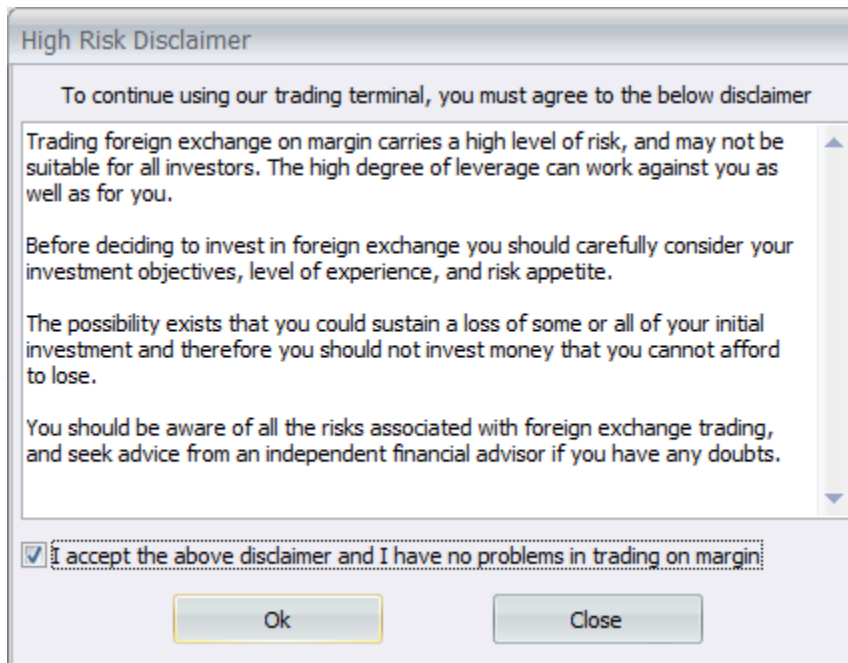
High Risk Disclaimer

To continue using our trading terminal, you must agree to the below disclaimer

Trading foreign exchange on margin carries a high level of risk, and may not be suitable for all investors. The high degree of leverage can work against you as well as for you.

Before deciding to invest in foreign exchange you should carefully consider your investment objectives, level of experience, and risk appetite.

The possibility exists that you could sustain a loss of some or all of your initial investment and therefore you should not invest money that you cannot afford to lose.

You should be aware of all the risks associated with foreign exchange trading, and seek advice from an independent financial advisor if you have any doubts.

I accept the above disclaimer and I have no problems in trading on margin

Ok

Close